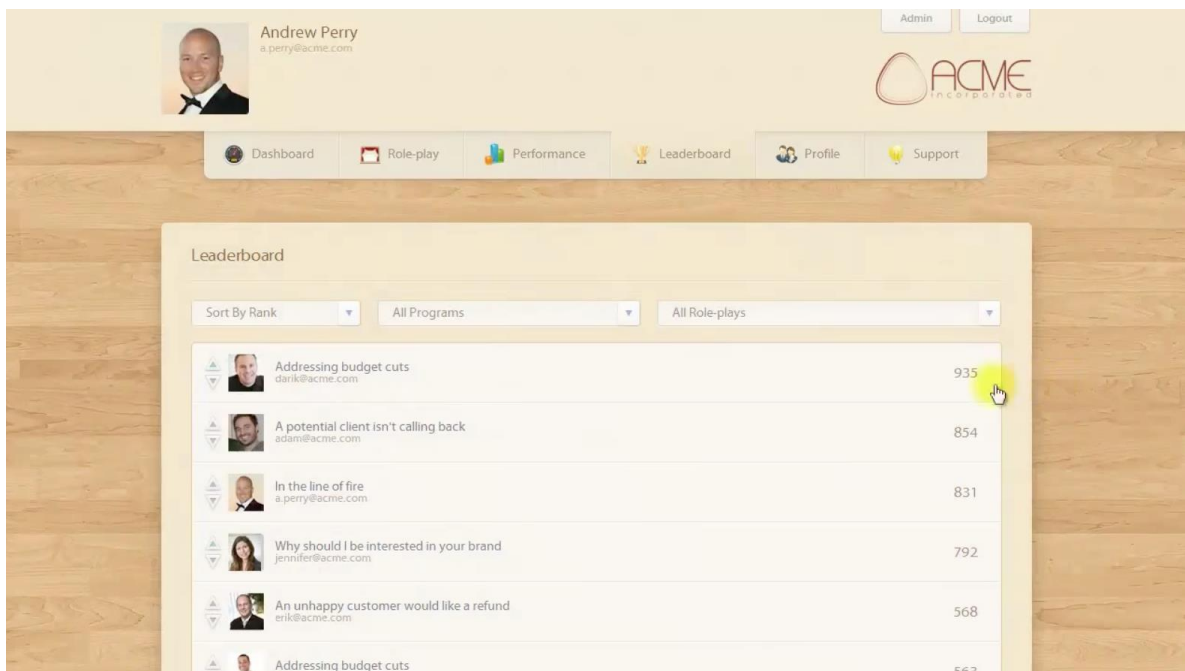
Andrew Perry
a.perry@acme.com

Admin Logout

ACME
incorporated

Dashboard Role-play Performance Leaderboard Profile Support

Leaderboard

Sort By Rank
All Programs
All Role-plays

Addressing budget cuts
darik@acme.com
935

A potential client isn't calling back
adam@acme.com
854

In the line of fire
a.perry@acme.com
831

Why should I be interested in your brand
jennifer@acme.com
792

An unhappy customer would like a refund
erik@acme.com
568

Addressing budget cuts
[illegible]